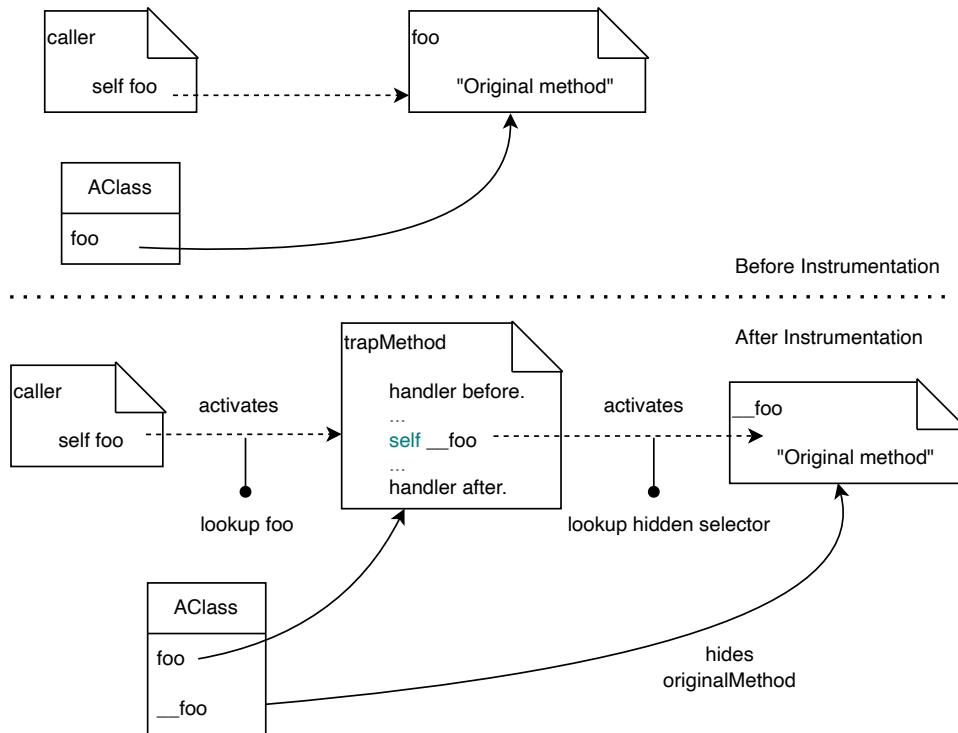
caller

self foo

foo

"Original method"

AClass

foo

Before Instrumentation

After Instrumentation

caller

self foo

activates

lookup foo

trapMethod

handler before.

...

self __foo

...

handler after.

activates

lookup hidden selector

__foo

"Original method"

AClass

foo

__foo

hides originalMethod